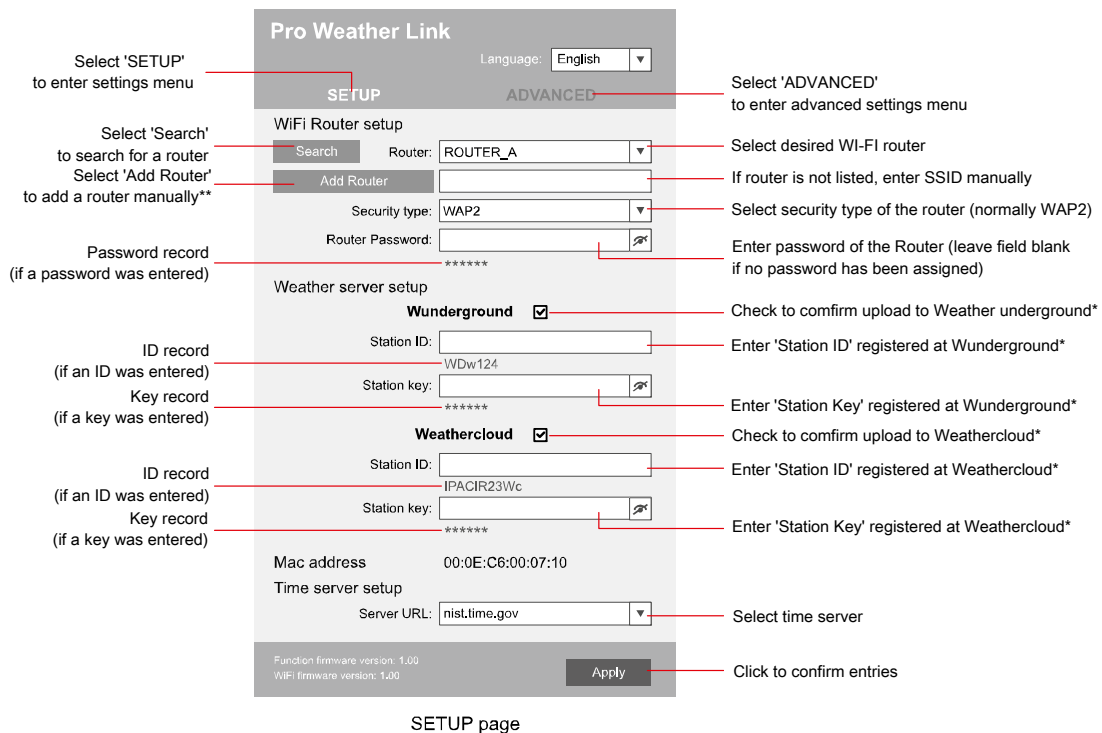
Pro Weather Link

Language: English

SETUP

ADVANCED

Select 'SETUP' to enter settings menu

Select 'ADVANCED' to enter advanced settings menu

WiFi Router setup

Select 'Search' to search for a router

Search

Router: ROUTER_A

Select desired WI-FI router

Select 'Add Router' to add a router manually**

Add Router

If router is not listed, enter SSID manually

Security type: WAP2

Select security type of the router (normally WAP2)

Router Password:

Password record (if a password was entered)

******

Enter password of the Router (leave field blank if no password has been assigned)

Weather server setup

Wunderground ☑

Check to comfirm upload to Weather underground*

Station ID:

Enter 'Station ID' registered at Wunderground*

ID record (if an ID was entered)

WDw124

Station key:

Key record (if a key was entered)

******

Enter 'Station Key' registered at Wunderground*

Weathercloud ☑

Check to comfirm upload to Weathercloud*

Station ID:

Enter 'Station ID' registered at Weathercloud*

ID record (if an ID was entered)

IPACIR23Wc

Station key:

Key record (if a key was entered)

******

Enter 'Station Key' registered at Weathercloud*

Mac address 00:0E:C6:00:07:10

Time server setup

Server URL: nist.time.gov

Select time server

Function firmware version: 1.00
WiFi firmware version: 1.00

Apply

Click to confirm entries

SETUP page